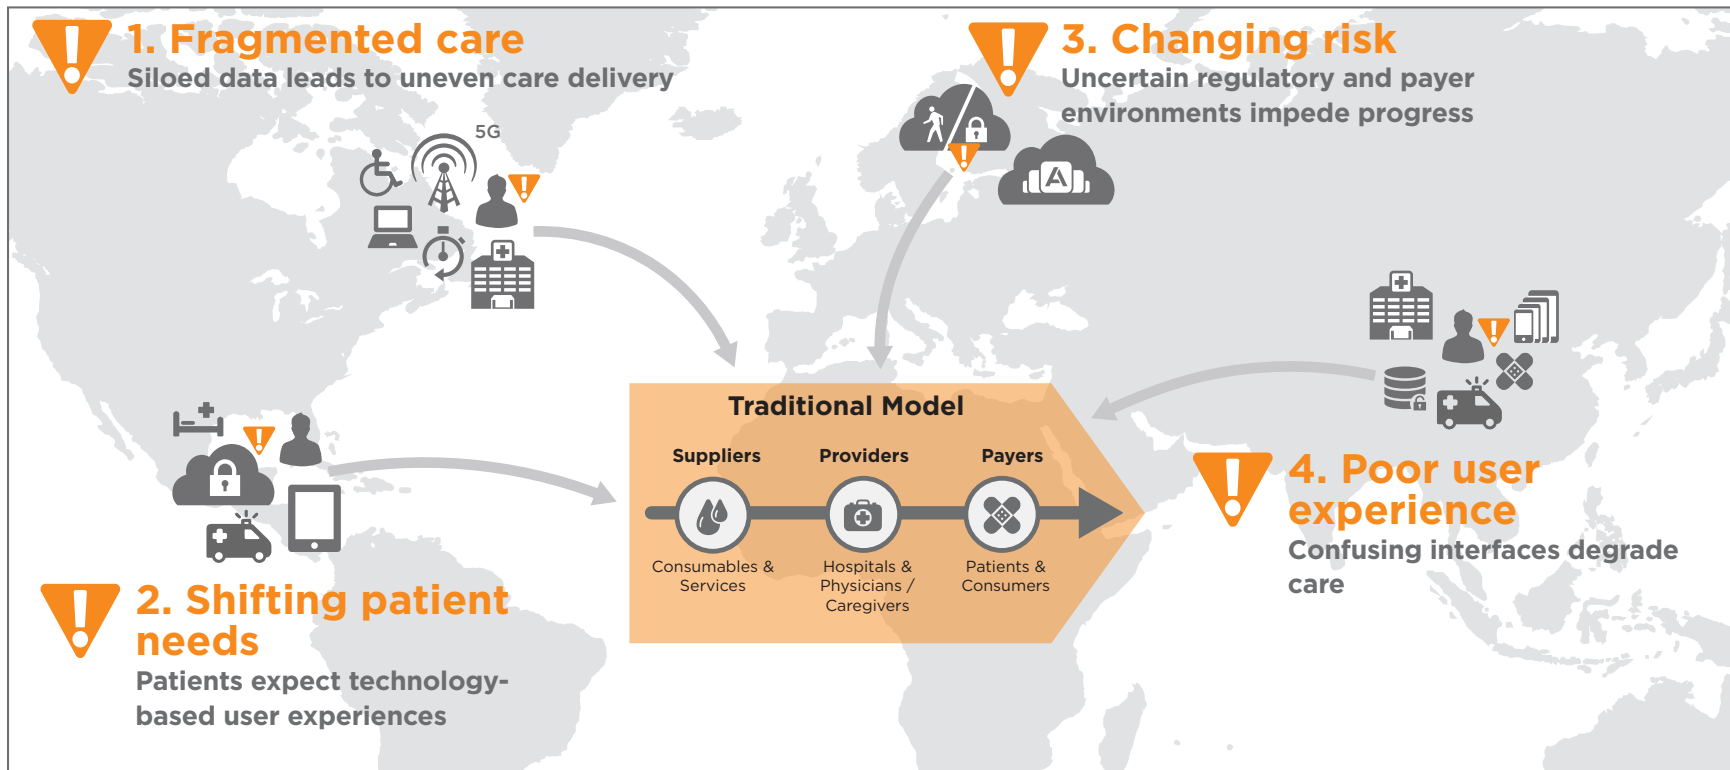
1. Fragmented care
Siloed data leads to uneven care delivery

5G

3. Changing risk
Uncertain regulatory and payer environments impede progress

Traditional Model

| Suppliers | Providers | Payers |
|---|---|---|
| Consumables & Services | Hospitals & Physicians / Caregivers | Patients & Consumers |

4. Poor user experience
Confusing interfaces degrade care

2. Shifting patient needs
Patients expect technology-based user experiences